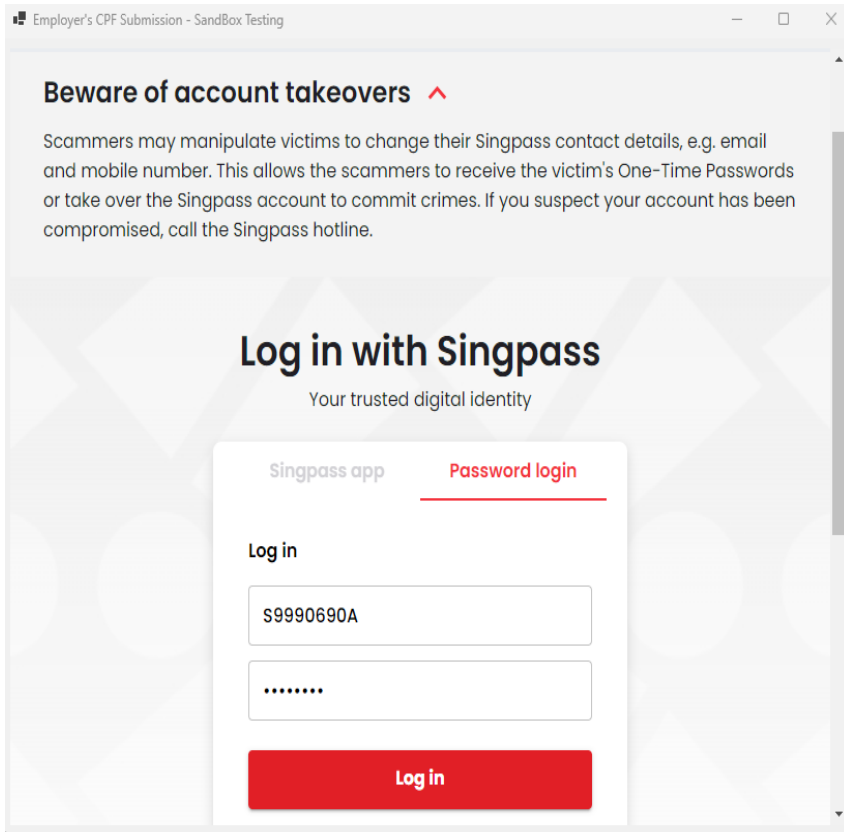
Employer's CPF Submission - SandBox Testing

Beware of account takeovers

Scammers may manipulate victims to change their Singpass contact details, e.g. email and mobile number. This allows the scammers to receive the victim's One-Time Passwords or take over the Singpass account to commit crimes. If you suspect your account has been compromised, call the Singpass hotline.

Log in with Singpass

Your trusted digital identity

Singpass app

Password login

Log in

S9990690A

••••••••

Log in